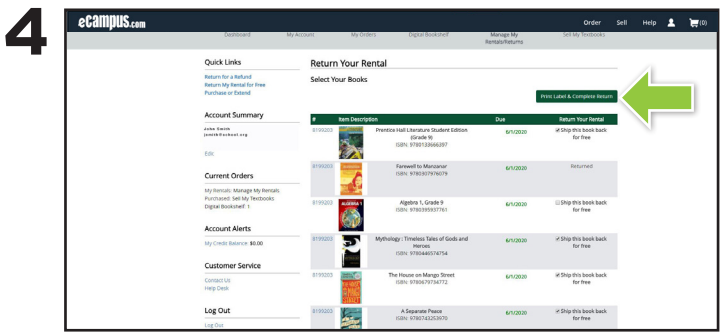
4

eCampus.com

Order Sell Help (0)

Dashboard My Account My Orders Digital Bookshelf Manage My Rentals/Returns Sell My Textbooks

Quick Links
Return for a Refund
Return My Rental for Free
Purchase or Extend

Account Summary
John Smith
jsmith@school.org

Edit

Current Orders
My Rentals: Manage My Rentals
Purchased: Sell My Textbooks
Digital Bookshelf: 1

Account Alerts
My Credit Balance: $0.00

Customer Service
Contact Us
Help Desk

Log Out
Log Out

Return Your Rental

Select Your Books

Print Label & Complete Return

| # | Item Description | Due | Return Your Rental |
|---|---|---|---|
| 8199203 | Prentice Hall Literature Student Edition (Grade 9) ISBN: 9780133666397 | 6/1/2020 | Ship this book back for free |
| 8199203 | Farewell to Manzanar ISBN: 9780307976079 | 6/1/2020 | Returned |
| 8199203 | Algebra 1, Grade 9 ISBN: 9780395937761 | 6/1/2020 | Ship this book back for free |
| 8199203 | Mythology : Timeless Tales of Gods and Heroes ISBN: 9780446574754 | 6/1/2020 | Ship this book back for free |
| 8199203 | The House on Mango Street ISBN: 9780679734772 | 6/1/2020 | Ship this book back for free |
| 8199203 | A Separate Peace ISBN: 9780743253970 | 6/1/2020 | Ship this book back for free |